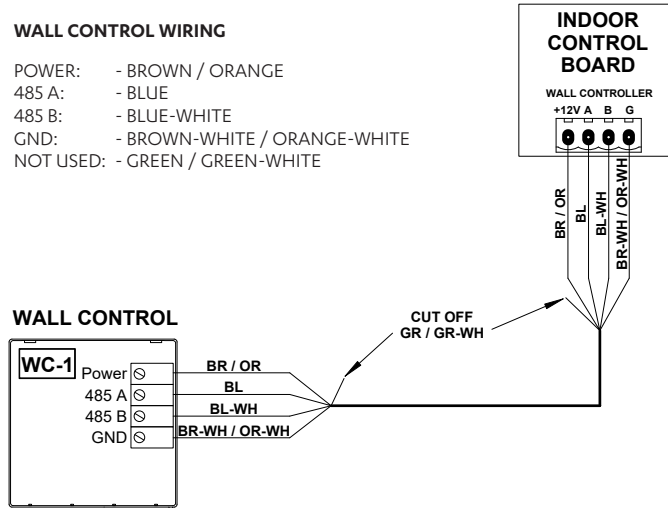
WALL CONTROL WIRING

POWER: - BROWN / ORANGE
485 A: - BLUE
485 B: - BLUE-WHITE
GND: - BROWN-WHITE / ORANGE-WHITE
NOT USED: - GREEN / GREEN-WHITE

INDOOR CONTROL BOARD

WALL CONTROLLER
+12V A B G

BR / OR
BL
BL-WH
BR-WH / OR-WH

CUT OFF
GR / GR-WH

WALL CONTROL

WC-1
Power
485 A
485 B
GND

BR / OR
BL
BL-WH
BR-WH / OR-WH